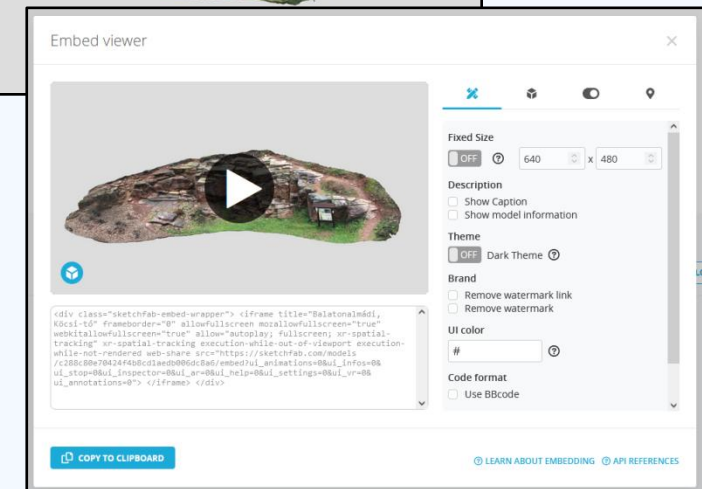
Embed viewer

×

Fixed Size

OFF ⓘ 640 x 480

Description

Show Caption

Show model information

Theme

OFF Dark Theme ⓘ

Brand

Remove watermark link

Remove watermark

UI color

# ⓘ

Code format

Use BBcode

<div class="sketchfab-embed-wrapper"> <iframe title="Balatonalmádi, Köcsi-tó" frameborder="0" allowfullscreen mozallowfullscreen="true" webkitallowfullscreen="true" allow="autoplay; fullscreen; xr-spatial-tracking" xr-spatial-tracking execution-while-out-of-viewport execution-while-not-rendered web-share src="https://sketchfab.com/models/c288c80e70424f4b8cd1aedb006dc8a6/embed?ui_animations=0&ui_infos=0&ui_stop=0&ui_inspector=0&ui_ar=0&ui_help=0&ui_settings=0&ui_vr=0&ui_annotations=0"> </iframe> </div>

COPY TO CLIPBOARD

ⓘ LEARN ABOUT EMBEDDING ⓘ API REFERENCES